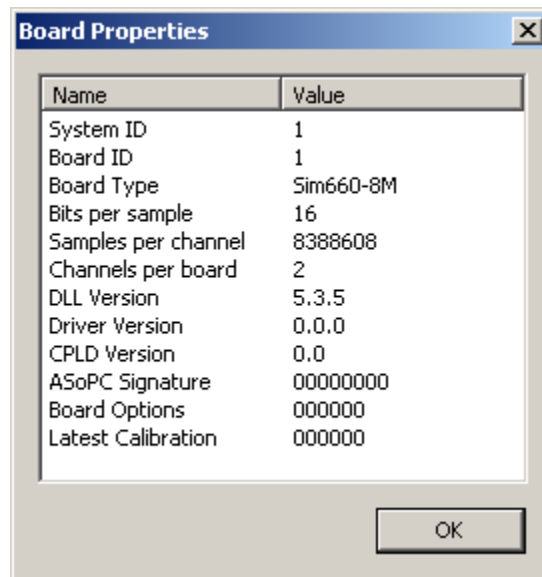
Board Properties

| Name | Value |
|---|---|
| System ID | 1 |
| Board ID | 1 |
| Board Type | Sim660-8M |
| Bits per sample | 16 |
| Samples per channel | 8388608 |
| Channels per board | 2 |
| DLL Version | 5.3.5 |
| Driver Version | 0.0.0 |
| CPLD Version | 0.0 |
| ASoPC Signature | 00000000 |
| Board Options | 000000 |
| Latest Calibration | 000000 |

OK